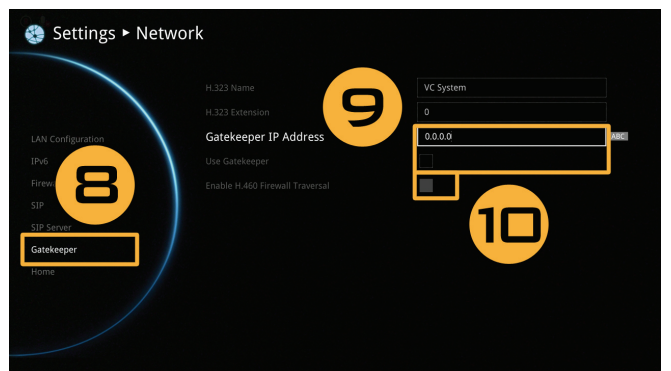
Settings ▸ Network

LAN Configuration
IPv6
Firewa
SIP
SIP Server
Gatekeeper
Home

8

H.323 Name
VC System
H.323 Extension
0
Gatekeeper IP Address
0.0.0.0
ABC
Use Gatekeeper
Enable H.460 Firewall Traversal

9

10